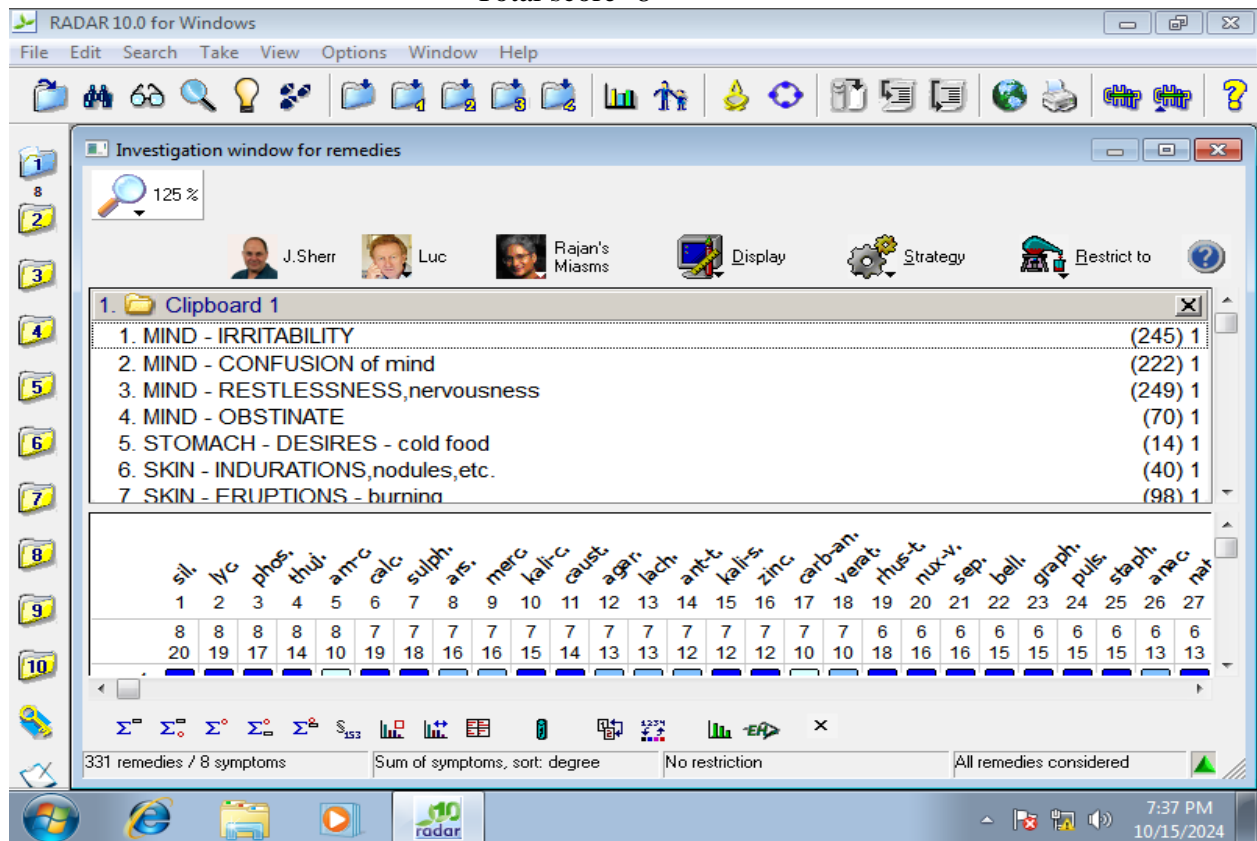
Total score - 8

RADAR 10.0 for Windows

File Edit Search Take View Options Window Help

1
8
2
3
4
5
6
7
8
9
10

Investigation window for remedies

125 %

J.Sherr Luc Rajan's Miasms Display Strategy Restrict to

1. Clipboard 1

1. MIND - IRRITABILITY (245) 1
2. MIND - CONFUSION of mind (222) 1
3. MIND - RESTLESSNESS,nervousness (249) 1
4. MIND - OBSTINATE (70) 1
5. STOMACH - DESIRES - cold food (14) 1
6. SKIN - INDURATIONS,nodules,etc. (40) 1
7. SKIN - ERUPTIONS - burning (98) 1

| sil. | lyc. | phos. | thuj. | am-c. | calc. | sulph. | ars. | merc. | kali-c. | caust. | agar. | lach. | ant-t. | kali-s. | zinc. | carb-an. | verat. | rhus-t. | nux-v. | sep. | bell. | graph. | puls. | staph. | anac. | nat |
|---|---|---|---|---|---|---|---|---|---|---|---|---|---|---|---|---|---|---|---|---|---|---|---|---|---|---|
| 1 | 2 | 3 | 4 | 5 | 6 | 7 | 8 | 9 | 10 | 11 | 12 | 13 | 14 | 15 | 16 | 17 | 18 | 19 | 20 | 21 | 22 | 23 | 24 | 25 | 26 | 27 |
| 8 | 8 | 8 | 8 | 8 | 7 | 7 | 7 | 7 | 7 | 7 | 7 | 7 | 7 | 7 | 7 | 7 | 7 | 6 | 6 | 6 | 6 | 6 | 6 | 6 | 6 | 6 |
| 20 | 19 | 17 | 14 | 10 | 19 | 18 | 16 | 16 | 15 | 14 | 13 | 13 | 12 | 12 | 12 | 10 | 10 | 18 | 16 | 16 | 15 | 15 | 15 | 15 | 13 | 13 |

×

331 remedies / 8 symptoms | Sum of symptoms, sort: degree | No restriction | All remedies considered

10 radar

7:37 PM
10/15/2024